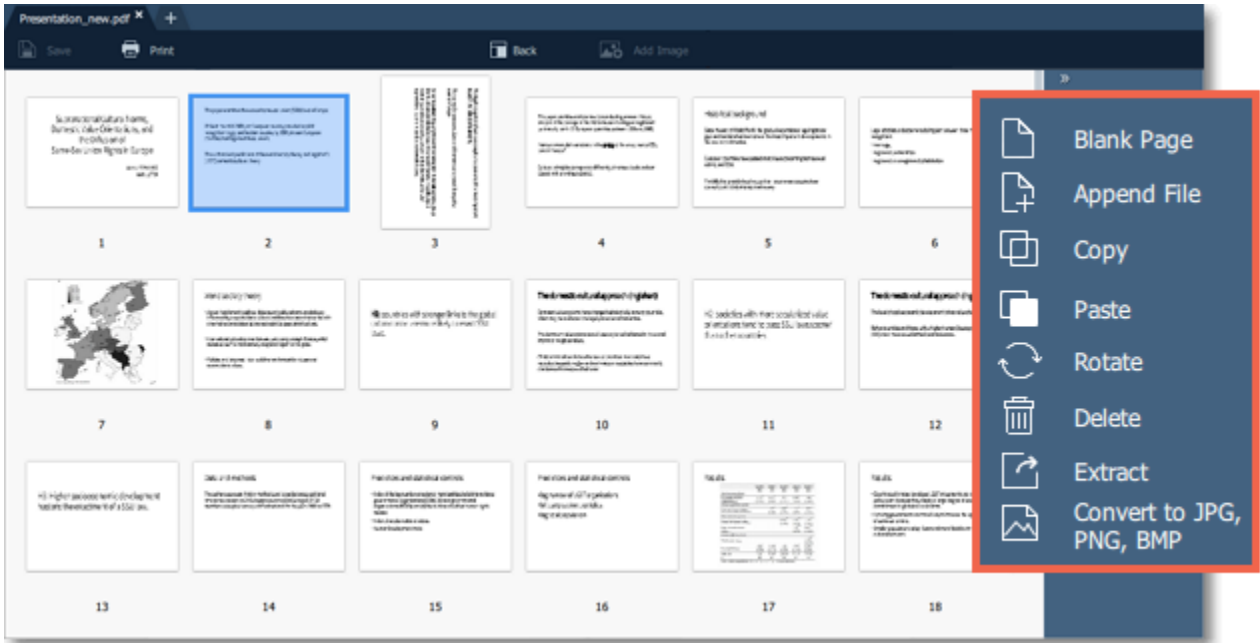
Presentation_new.pdf ×  +

Save  Print  Back  Add Image

1  2  3  4  5  6

7  8  9  10  11  12

13  14  15  16  17  18

»

Blank Page
Append File
Copy
Paste
Rotate
Delete
Extract
Convert to JPG, PNG, BMP